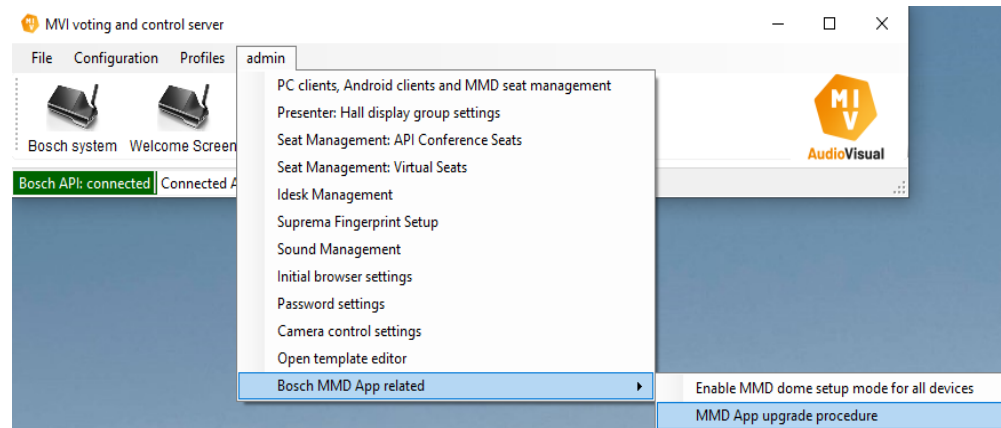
MVI voting and control server

File Configuration Profiles admin

Bosch system Welcome Screen

Bosch API: connected Connected A

PC clients, Android clients and MMD seat management
Presenter: Hall display group settings
Seat Management: API Conference Seats
Seat Management: Virtual Seats
Idesk Management
Suprema Fingerprint Setup
Sound Management
Initial browser settings
Password settings
Camera control settings
Open template editor
Bosch MMD App related

Enable MMD dome setup mode for all devices
MMD App upgrade procedure

M I V
AudioVisual